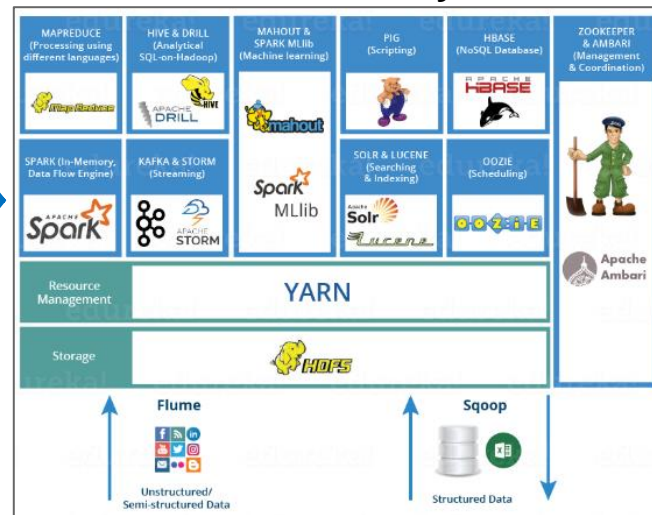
MAPREDUCE (Processing using different languages)

MapReduce

HIVE & DRILL (Analytical SQL-on-Hadoop)

HIVE

APACHE DRILL

MAHOUT & SPARK MLlib (Machine learning)

mahout

Spark MLlib

PIG (Scripting)

HBASE (NoSQL Database)

APACHE HBASE

ZOOKEEPER & AMBARI (Management & Coordination)

SPARK (In-Memory, Data Flow Engine)

APACHE Spark

KAFKA & STORM (Streaming)

APACHE STORM

SOLR & LUCENE (Searching & Indexing)

Apache Solr

Lucene

OOZIE (Scheduling)

OOZIE

Apache Ambari

Resource Management

YARN

Storage

HDFS

Flume

Unstructured/ Semi-structured Data

Sqoop

Structured Data

edureka!